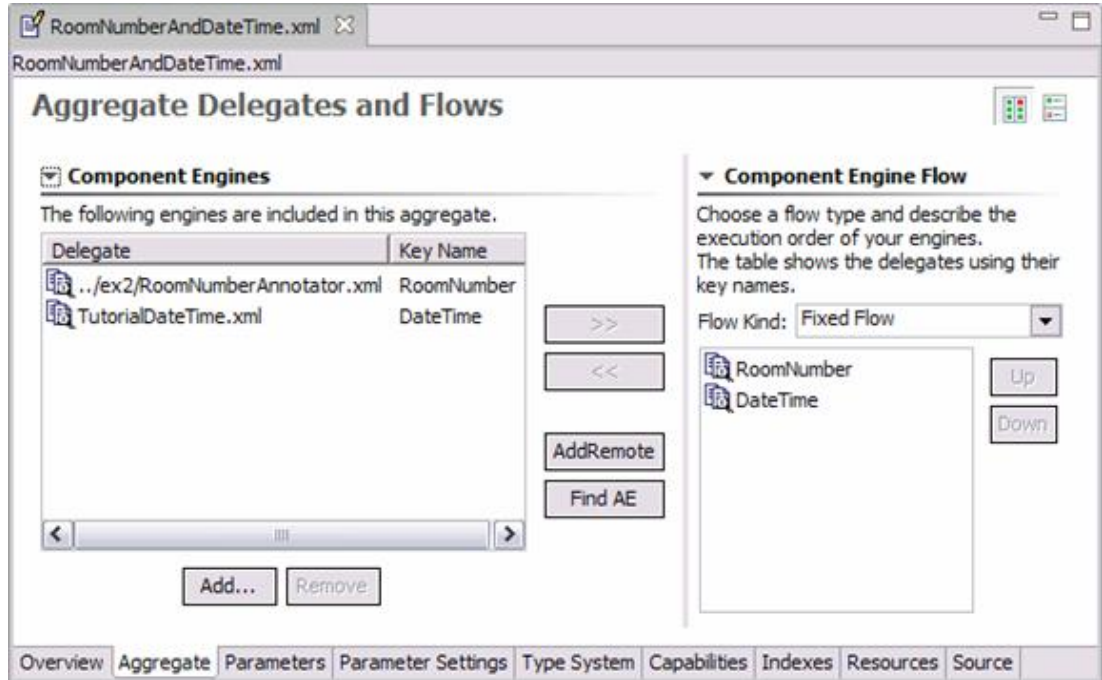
RoomNumberAndDateTime.xml

RoomNumberAndDateTime.xml

Aggregate Delegates and Flows

Component Engines

The following engines are included in this aggregate.

| Delegate | Key Name |
|---|---|
| ../ex2/RoomNumberAnnotator.xml | RoomNumber |
| TutorialDateTime.xml | DateTime |

Add... Remove

>>
<<
AddRemote
Find AE

Component Engine Flow

Choose a flow type and describe the execution order of your engines. The table shows the delegates using their key names.

Flow Kind: Fixed Flow

RoomNumber
DateTime

Up
Down

Overview Aggregate Parameters Parameter Settings Type System Capabilities Indexes Resources Source